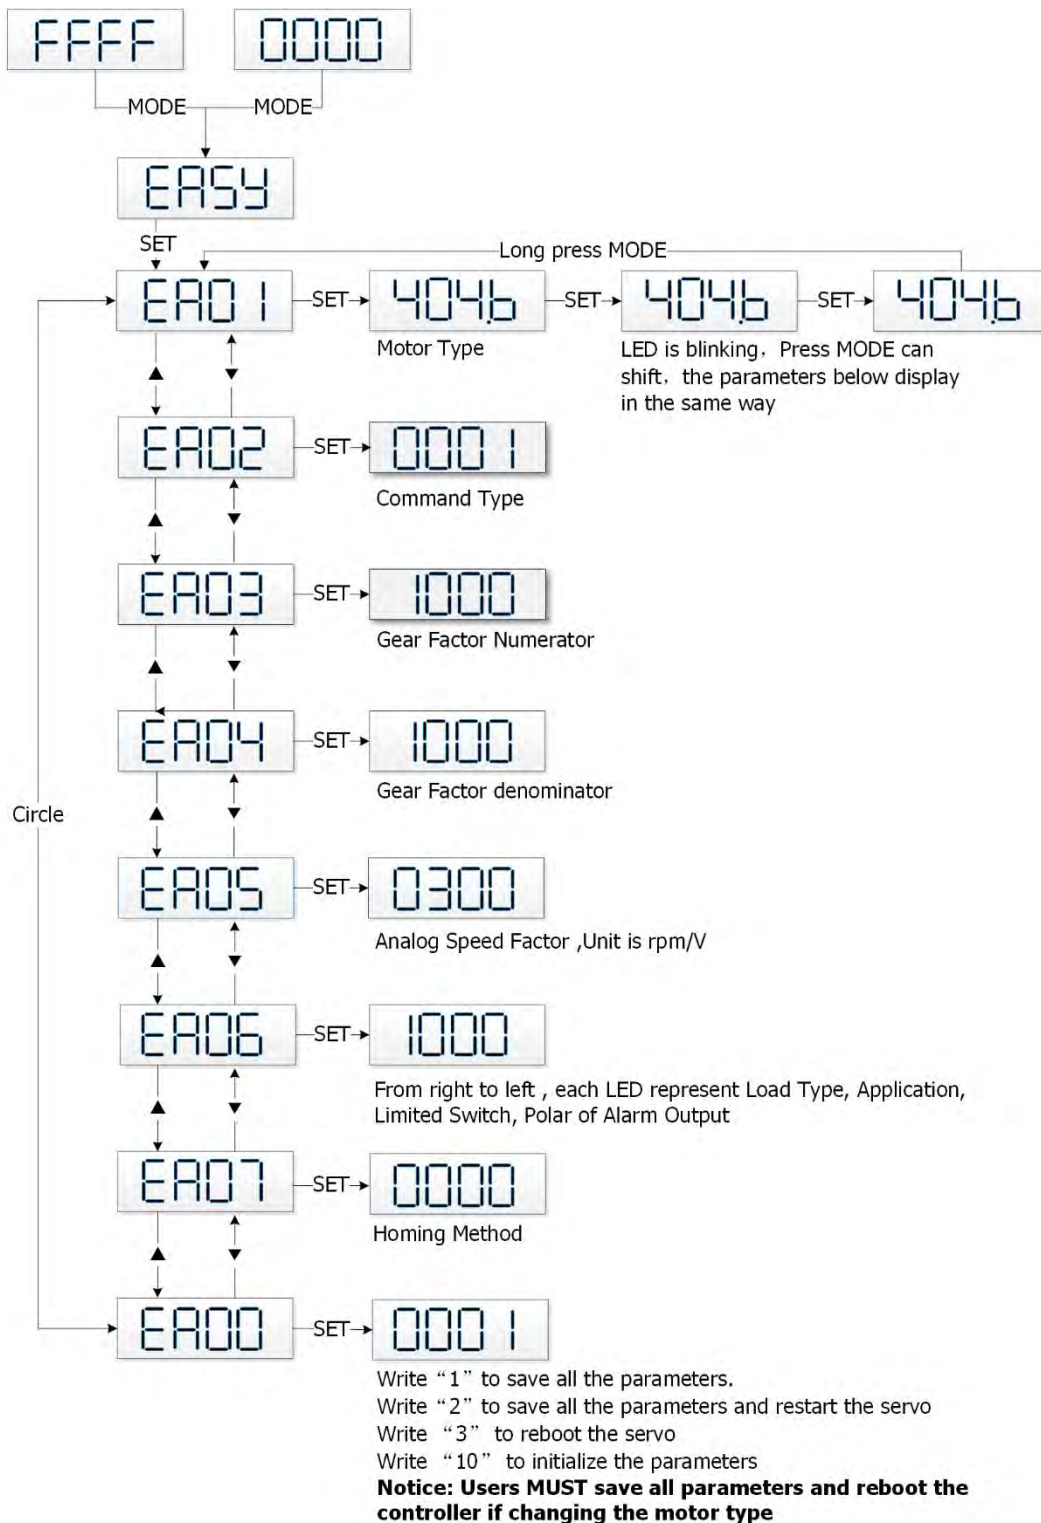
FFFF

0000

MODE

MODE

EASY

SET

Long press MODE

EA01

SET

404b

Motor Type

SET

404b

LED is blinking，Press MODE can shift，the parameters below display in the same way

SET

404b

EA02

SET

0001

Command Type

EA03

SET

1000

Gear Factor Numerator

EA04

SET

1000

Gear Factor denominator

Circle

EA05

SET

0300

Analog Speed Factor ,Unit is rpm/V

EA06

SET

1000

From right to left , each LED represent Load Type, Application, Limited Switch, Polar of Alarm Output

EA07

SET

0000

Homing Method

EA00

SET

0001

Write “1” to save all the parameters.
Write “2” to save all the parameters and restart the servo
Write “3” to reboot the servo
Write “10” to initialize the parameters
**Notice: Users MUST save all parameters and reboot the controller if changing the motor type**